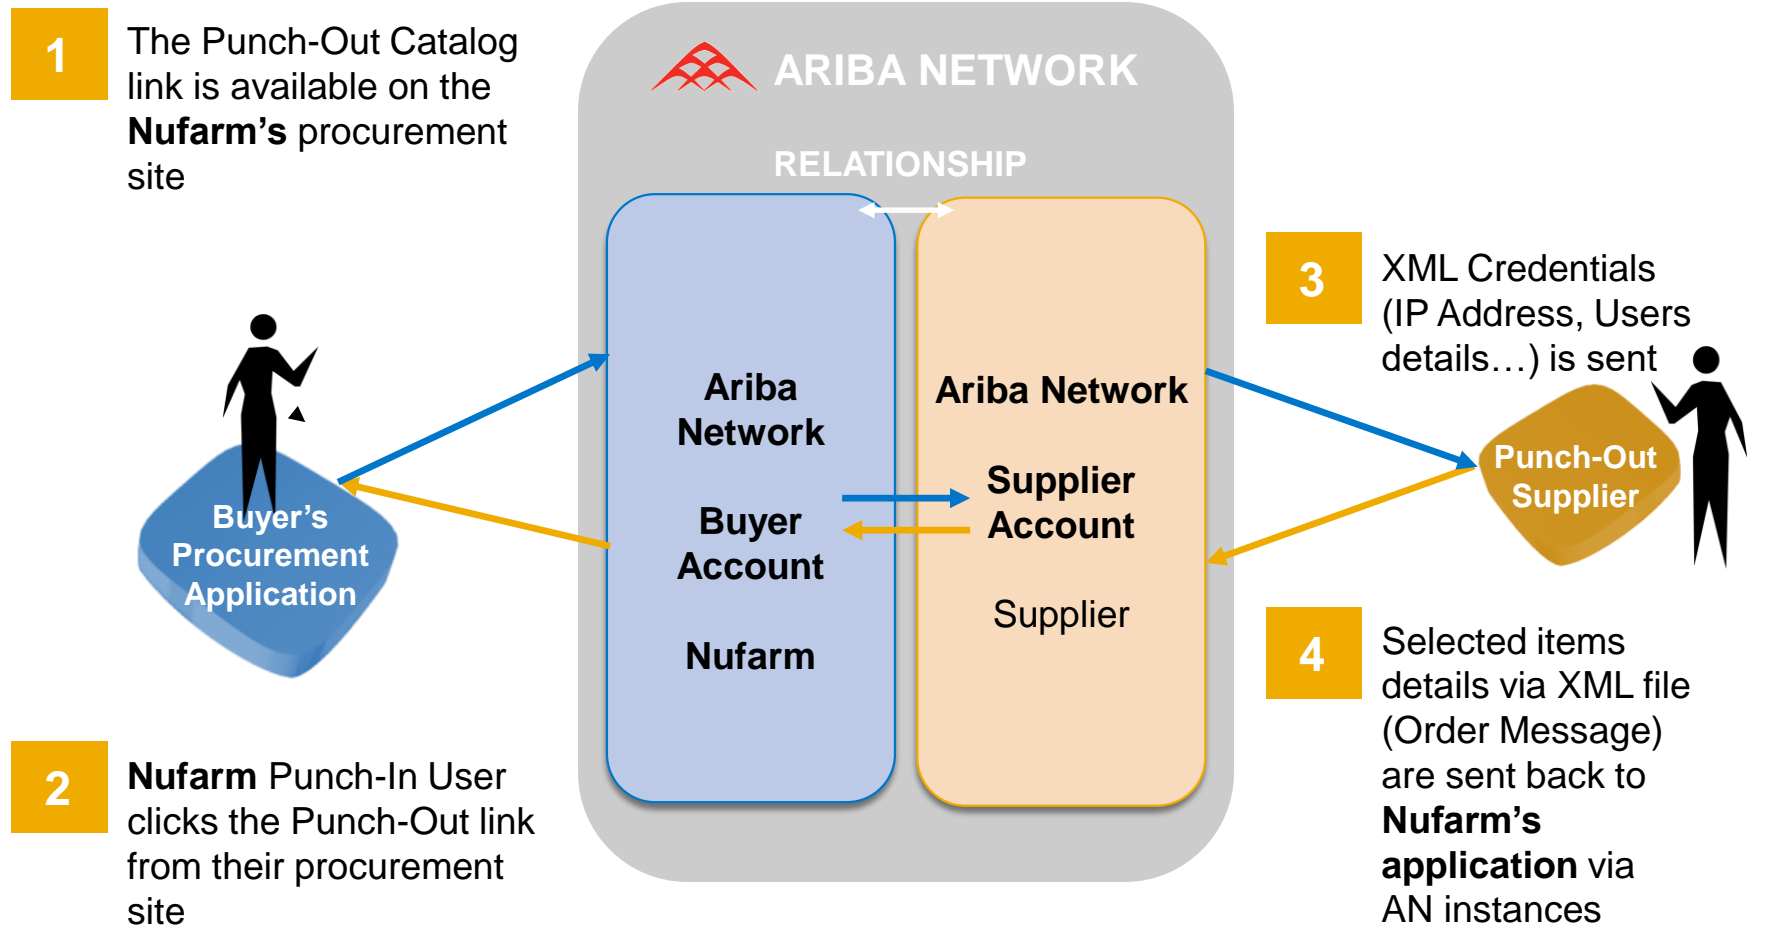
1

The Punch-Out Catalog link is available on the **Nufarm's** procurement site

ARIBA NETWORK

RELATIONSHIP

Ariba Network

Buyer Account

Nufarm

Ariba Network

Supplier Account

Supplier

3

XML Credentials (IP Address, Users details…) is sent

Buyer's Procurement Application

Punch-Out Supplier

4

Selected items details via XML file (Order Message) are sent back to **Nufarm's application** via AN instances

2

**Nufarm** Punch-In User clicks the Punch-Out link from their procurement site